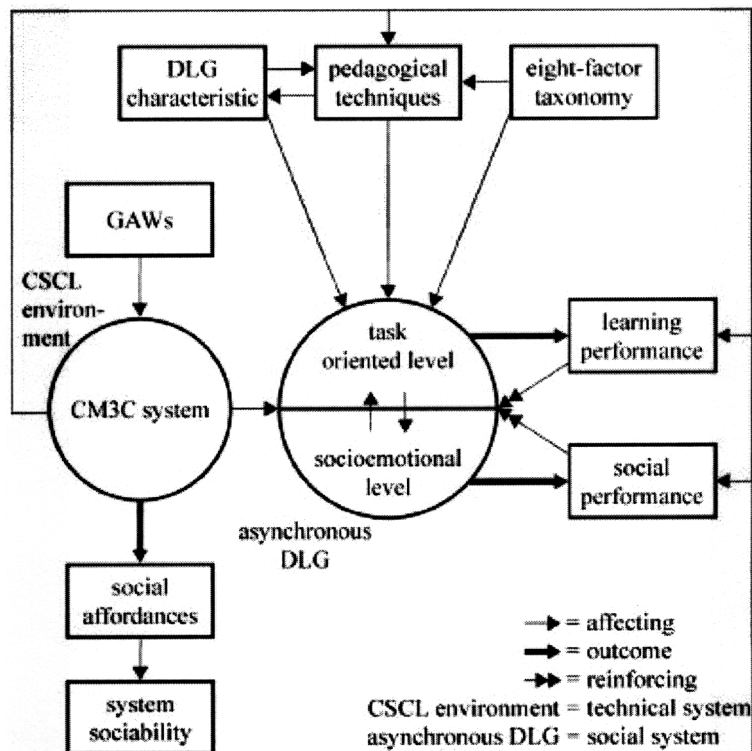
DLG characteristic

pedagogical techniques

eight-factor taxonomy

GAWs

CSCL environment

CM3C system

task oriented level

socioemotional level

asynchronous DLG

learning performance

social performance

social affordances

system sociability

= affecting
= outcome
= reinforcing
CSCL environment = technical system
asynchronous DLG = social system